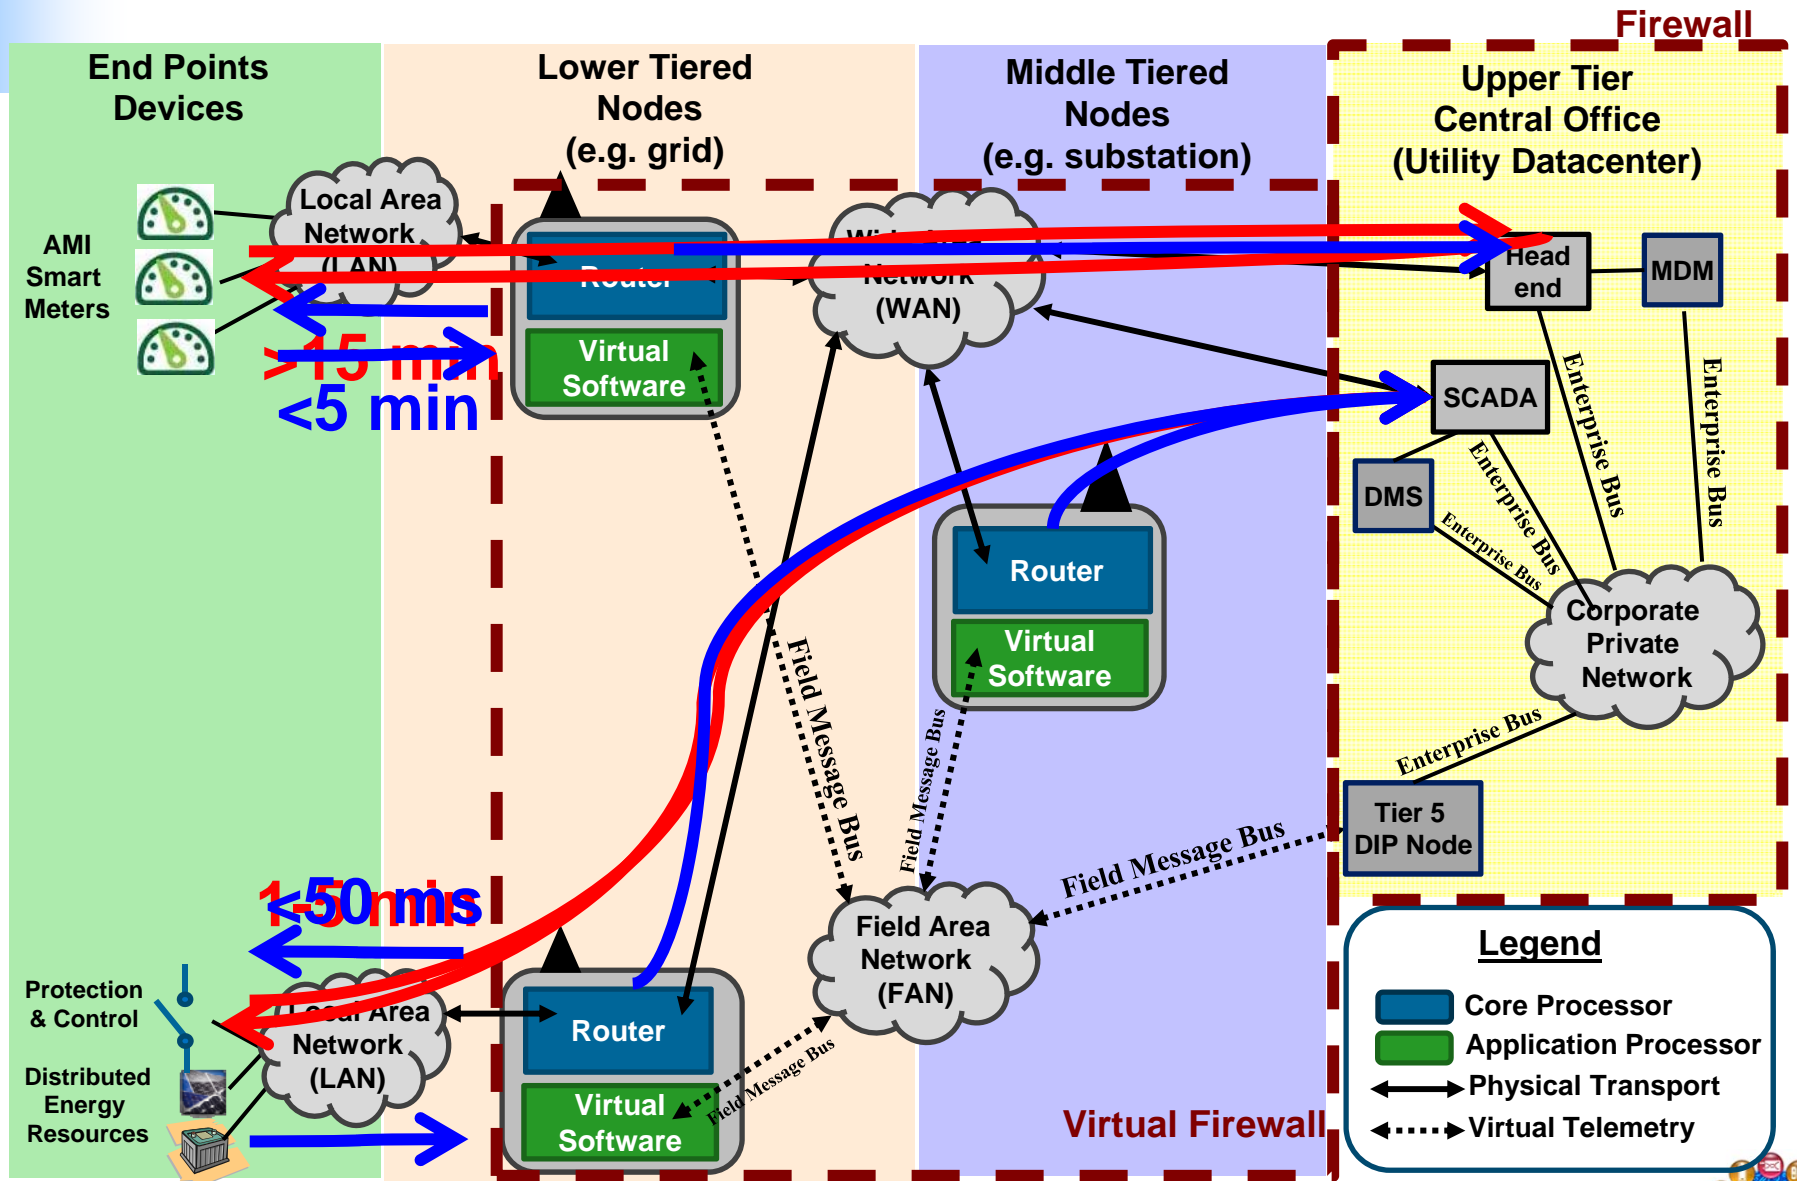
Firewall

End Points Devices

Lower Tiered Nodes (e.g. grid)

Middle Tiered Nodes (e.g. substation)

Upper Tier Central Office (Utility Datacenter)

AMI Smart Meters

Local Area Network (LAN)

Router

Virtual Software

Wi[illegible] Network (WAN)

Head end

MDM

SCADA

DMS

Enterprise Bus

Enterprise Bus

Enterprise Bus

Enterprise Bus

Enterprise Bus

Corporate Private Network

>15 min

<5 min

Router

Virtual Software

Field Message Bus

Field Message Bus

Field Message Bus

Field Message Bus

Tier 5 DIP Node

Field Area Network (FAN)

1-50ms

<50ms

Protection & Control

Distributed Energy Resources

Local Area Network (LAN)

Router

Virtual Software

Virtual Firewall

Legend

Core Processor

Application Processor

Physical Transport

Virtual Telemetry